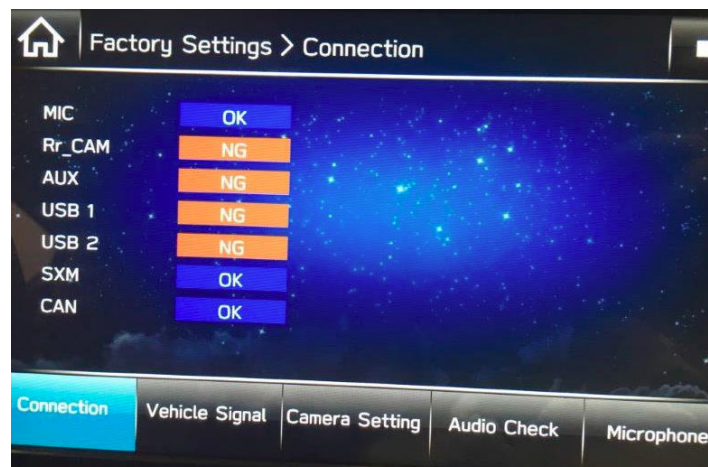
Factory Settings > Connection

| | |
|---|---|
| MIC | OK |
| Rr_CAM | NG |
| AUX | NG |
| USB 1 | NG |
| USB 2 | NG |
| SXM | OK |
| CAN | OK |

Connection
Vehicle Signal
Camera Setting
Audio Check
Microphone